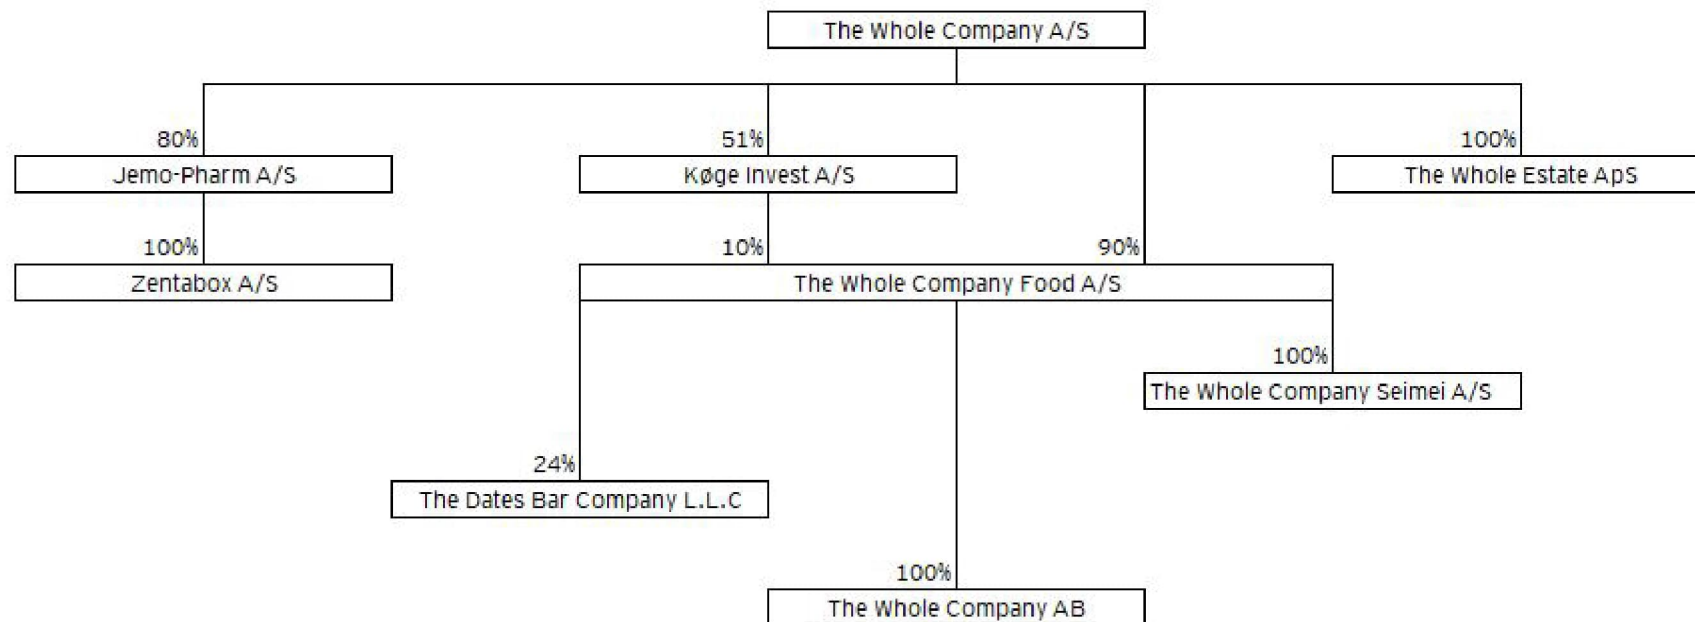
The Whole Company A/S

80%
Jemo-Pharm A/S

100%
Zentabox A/S

51%
Køge Invest A/S

10%

90%

100%
The Whole Estate ApS

The Whole Company Food A/S

100%
The Whole Company Seimei A/S

24%
The Dates Bar Company L.L.C

100%
The Whole Company AB